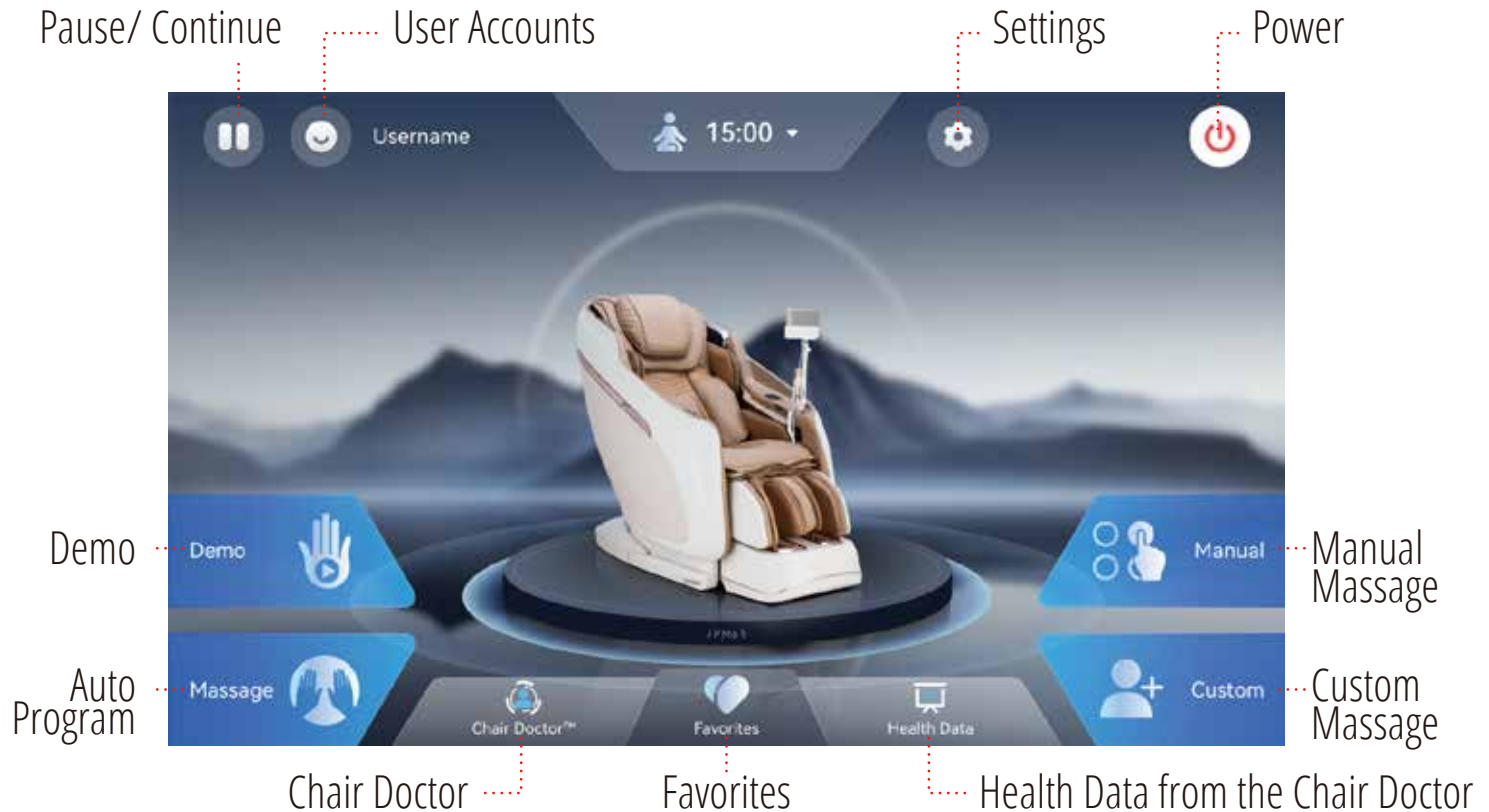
Pause/ Continue
User Accounts
Settings
Power

Username
15:00

Demo
Demo

Manual
Manual Massage

Auto Program
Massage

Custom
Custom Massage

Chair Doctor™
Favorites
Health Data

Chair Doctor
Favorites
Health Data from the Chair Doctor